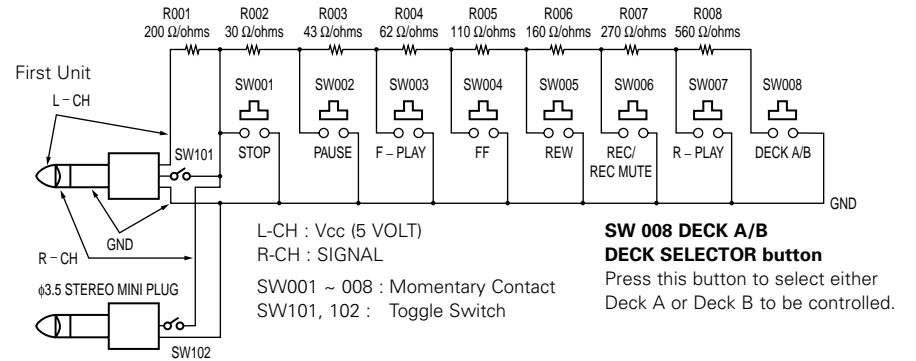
R001 200 Ω/ohms
R002 30 Ω/ohms
R003 43 Ω/ohms
R004 62 Ω/ohms
R005 110 Ω/ohms
R006 160 Ω/ohms
R007 270 Ω/ohms
R008 560 Ω/ohms

First Unit

L – CH

SW001
STOP

SW002
PAUSE

SW003
F – PLAY

SW004
FF

SW005
REW

SW006
REC/
REC MUTE

SW007
R – PLAY

SW008
DECK A/B

SW101

GND

R – CH

GND

ϕ3.5 STEREO MINI PLUG

SW102

L-CH : Vcc (5 VOLT)
R-CH : SIGNAL

SW001 ~ 008 : Momentary Contact
SW101, 102 : Toggle Switch

**SW 008 DECK A/B**
**DECK SELECTOR button**
Press this button to select either Deck A or Deck B to be controlled.